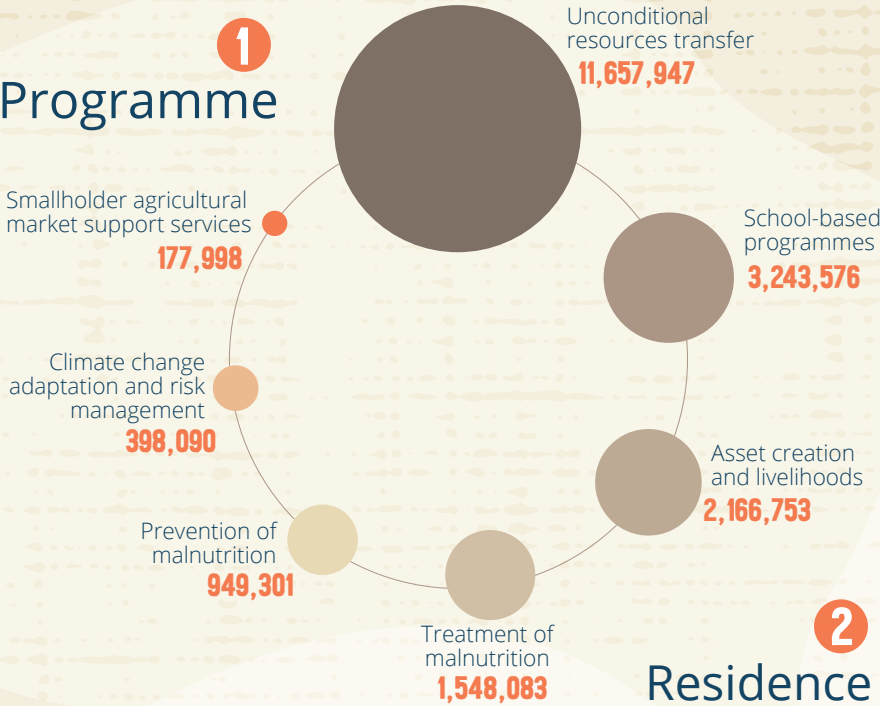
1
Programme

Unconditional resources transfer
11,657,947

School-based programmes
3,243,576

Asset creation and livelihoods
2,166,753

Treatment of malnutrition
1,548,083

Prevention of malnutrition
949,301

Climate change adaptation and risk management
398,090

Smallholder agricultural market support services
177,998

2
Residence